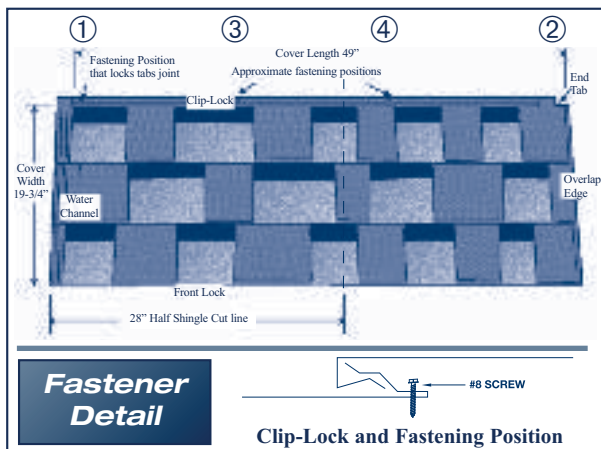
①

③

④

②

Fastening Position that locks tabs joint

Cover Length 49"

Approximate fastening positions

End Tab

Clip-Lock

Cover Width 19-3/4"

Water Channel

Overlap Edge

Front Lock

28" Half Shingle Cut line

Fastener Detail

#8 SCREW

Clip-Lock and Fastening Position